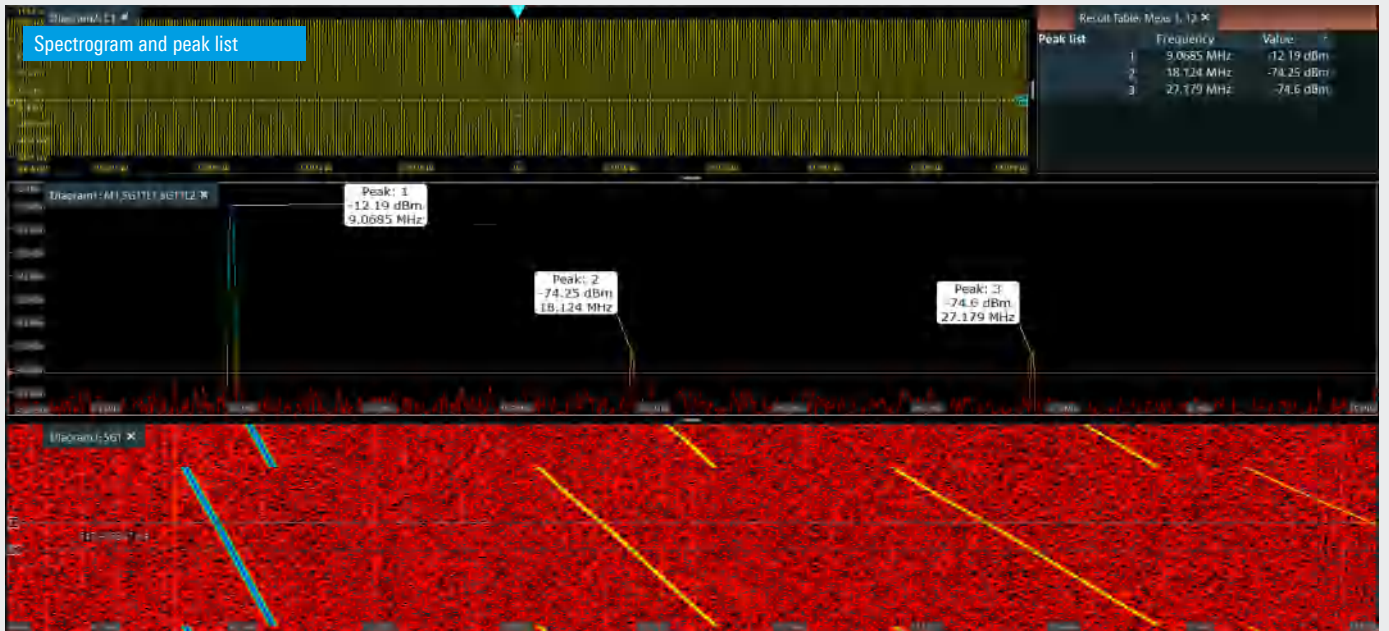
Diagram1: C1

Spectrogram and peak list

Result Table: Meas 1, 12 ×

| Peak list | | Frequency | Value |
|---|---|---|---|
| | 1 | 9.0685 MHz | -12.19 dBm |
| | 2 | 18.124 MHz | -74.25 dBm |
| | 3 | 27.179 MHz | -74.6 dBm |

Diagram: M1,SG1TL1,SG1TL2 ×

Peak: 1
-12.19 dBm
9.0685 MHz

Peak: 2
-74.25 dBm
18.124 MHz

Peak: 3
-74.6 dBm
27.179 MHz

Diagram: SG1 ×